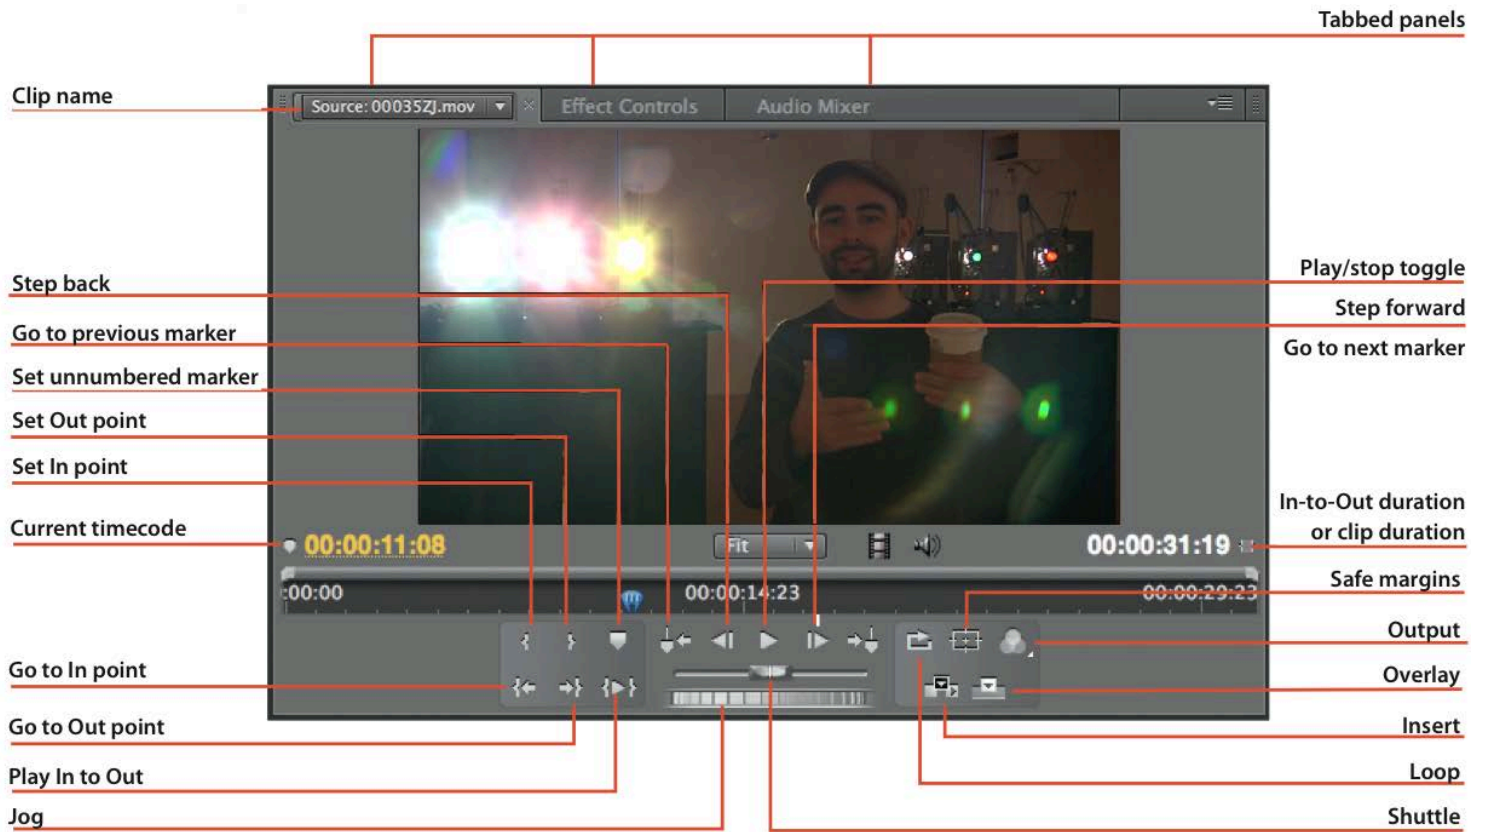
Tabbed panels

Clip name

Source: 00035ZJ.mov

Effect Controls

Audio Mixer

Step back

Go to previous marker

Set unnumbered marker

Set Out point

Set In point

Current timecode

Play/stop toggle

Step forward

Go to next marker

In-to-Out duration or clip duration

00:00:11:08

Fit

00:00:31:19

:00:00

00:00:14:23

00:00:29:23

Safe margins

Output

Overlay

Insert

Loop

Shuttle

Go to In point

Go to Out point

Play In to Out

Jog